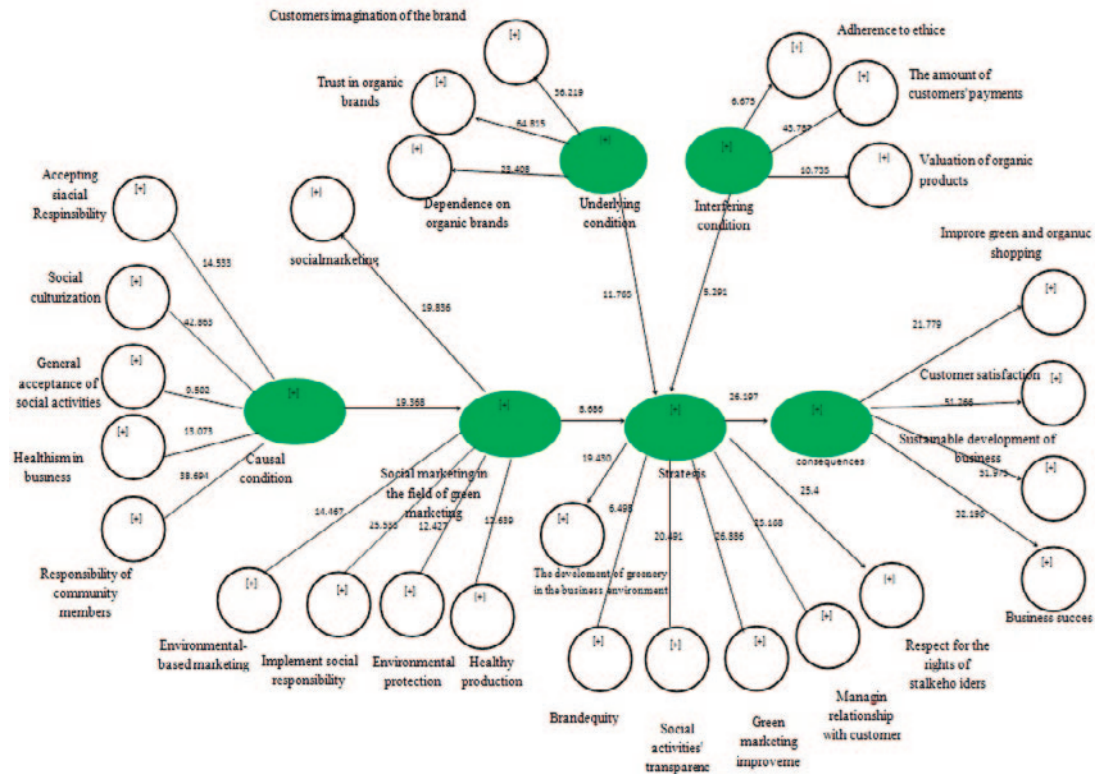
Customers imagination of the brand

[+]

36.219

Trust in organic brands

[+]

64.815

[+]

28.408

Dependence on organic brands

[+]

Underlying condition

[+]

Interfering condition

Adherence to ethice

[+]

6.675

The amount of customers' payments

[+]

43.759

[+]

10.735

Valuation of organic products

Accepting siacial Respinsibility

[+]

14.533

[+]

socialmarketing

19.836

11.765

5.291

Improre green and organuc shopping

[+]

21.779

Social culturization

[+]

42.865

General acceptance of social activities

[+]

9.502

[+]

Healthism in business

13.073

38.694

[+]

Causal condition

19.368

[+]

Social marketing in the field of green marketing

8.686

[+]

Strategis

26.197

[+]

consequences

Customer satisfaction

[+]

51.266

Sustainable development of business

[+]

31.975

22.196

[+]

Business succes

Responsibility of community members

14.467

25.556

12.427

12.639

19.450

6.498

20.491

26.886

23.168

25.4

[+]

The dovelomont of greenery in the business environment

[+]

Environmental-based marketing

[+]

Implement social responsibility

[+]

Environmental protection

[+]

Healthy production

[+]

Brandequity

[+]

Social activities' transparenc

[+]

Green marketing improveme

[+]

Managin relationship with customer

[+]

Respect for the rights of stalkeho iders